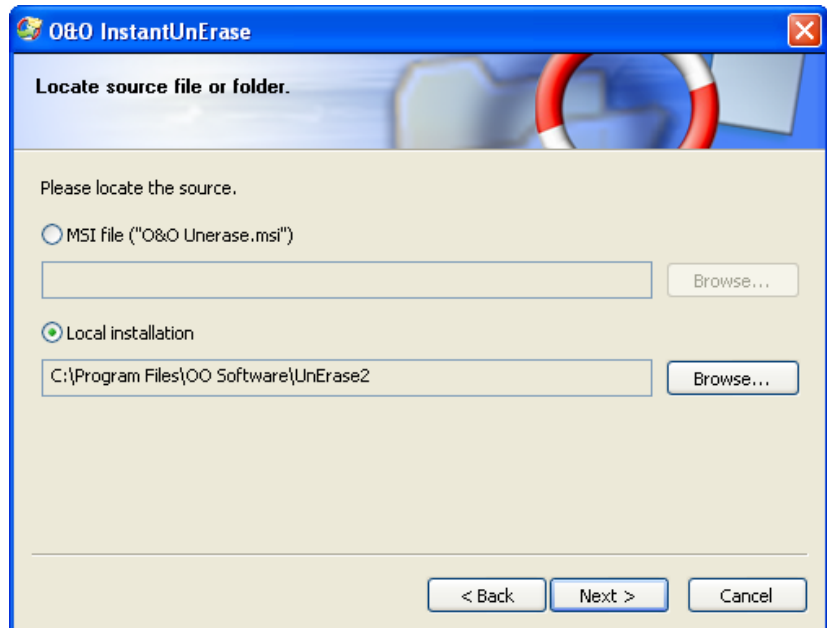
O&O InstantUnErase

Locate source file or folder.

Please locate the source.

MSI file ("O&O Unerase.msi")

Browse...

Local installation

C:\Program Files\OO Software\UnErase2

Browse...

< Back

Next >

Cancel